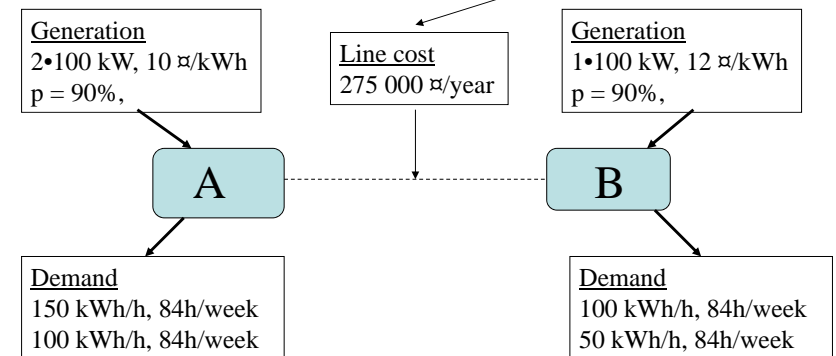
Generation
2•100 kW, 10 ¤/kWh
p = 90%,

Line cost
275 000 ¤/year

Generation
1•100 kW, 12 ¤/kWh
p = 90%,

A

B

Demand
150 kWh/h, 84h/week
100 kWh/h, 84h/week

Demand
100 kWh/h, 84h/week
50 kWh/h, 84h/week